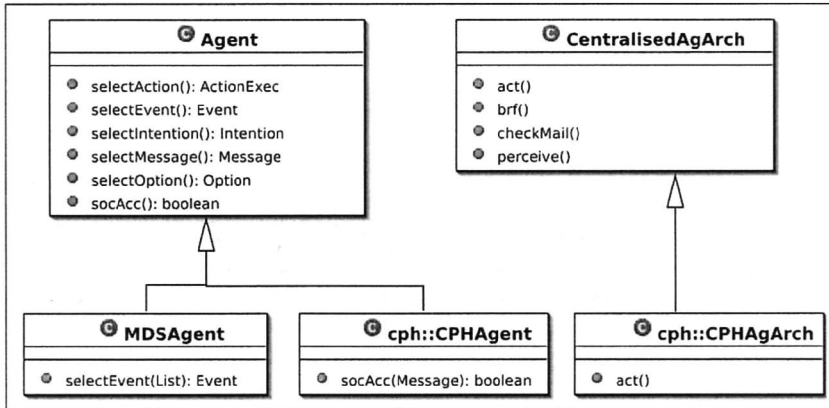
Agent

selectAction(): ActionExec
selectEvent(): Event
selectIntention(): Intention
selectMessage(): Message
selectOption(): Option
socAcc(): boolean

CentralisedAgArch

act()
brf()
checkMail()
perceive()

MDSAgent

selectEvent(List): Event

cph::CPHAgent

socAcc(Message): boolean

cph::CPHAgArch

act()